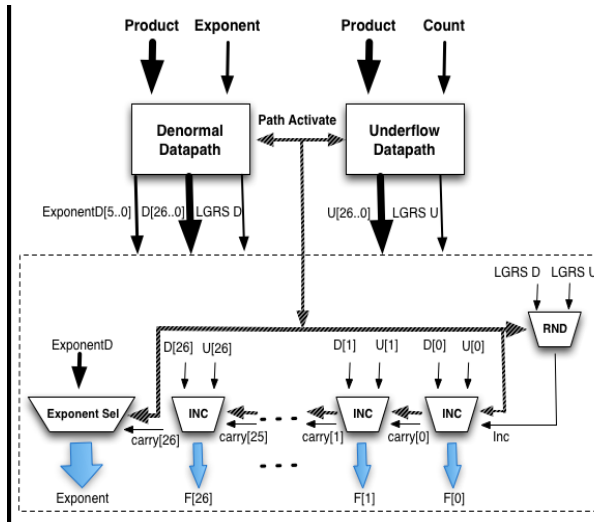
Product
Exponent
Product
Count
Denormal Datapath
Path Activate
Underflow Datapath
ExponentD[5..0]
D[26..0]
LGRS D
U[26..0]
LGRS U
LGRS D
LGRS U
RND
ExponentD
D[26]
U[26]
D[1]
U[1]
D[0]
U[0]
Exponent Sel
INC
INC
INC
carry[26]
carry[25]
carry[1]
carry[0]
Inc
Exponent
F[26]
F[1]
F[0]